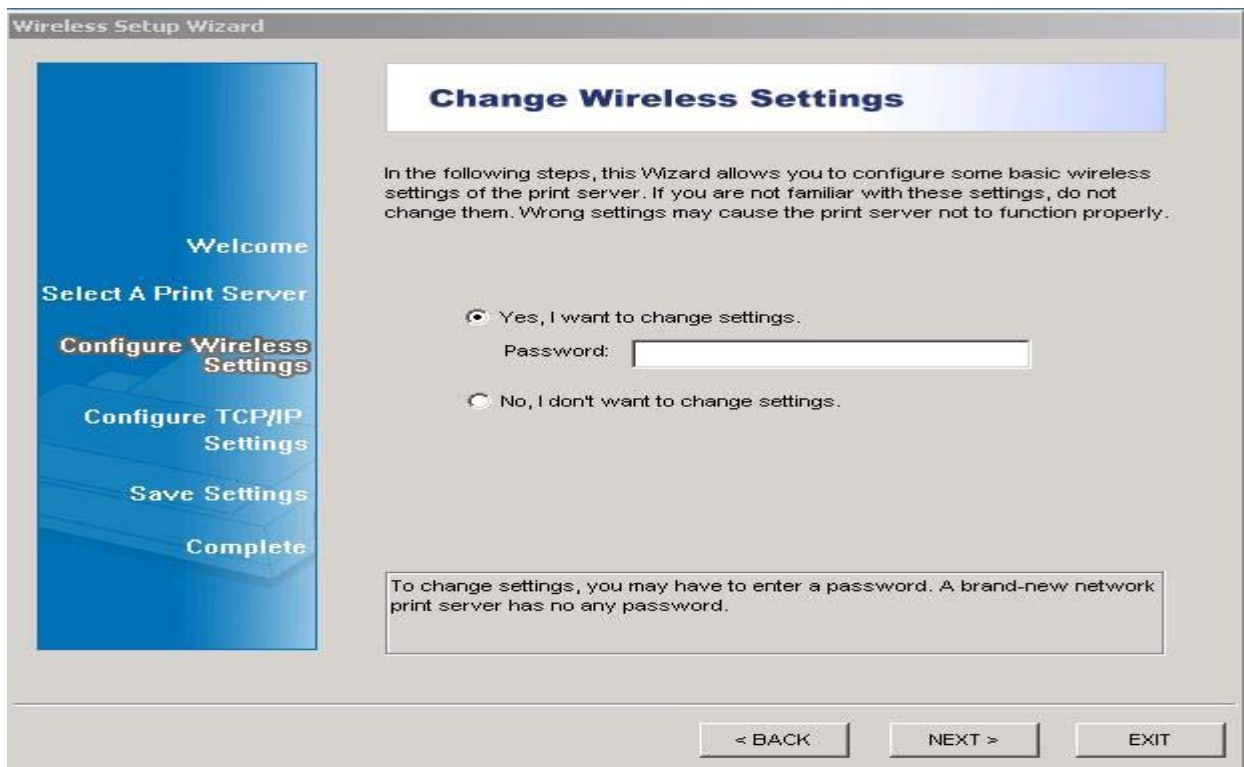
Wireless Setup Wizard

Welcome

Select A Print Server

Configure Wireless Settings

Configure TCP/IP Settings

Save Settings

Complete

Change Wireless Settings

In the following steps, this Wizard allows you to configure some basic wireless settings of the print server. If you are not familiar with these settings, do not change them. Wrong settings may cause the print server not to function properly.

Yes, I want to change settings.

Password:

No, I don't want to change settings.

To change settings, you may have to enter a password. A brand-new network print server has no any password.

< BACK

NEXT >

EXIT